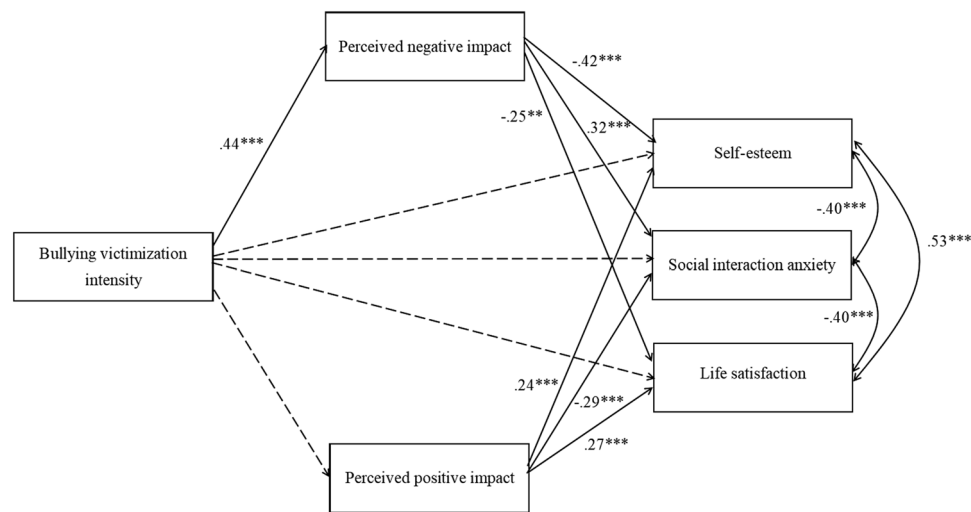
Perceived negative impact

.44***

-.42***

-.25**

.32***

Self-esteem

-.40***

.53***

Bullying victimization intensity

Social interaction anxiety

-.40***

Life satisfaction

.24***

-.29***

.27***

Perceived positive impact